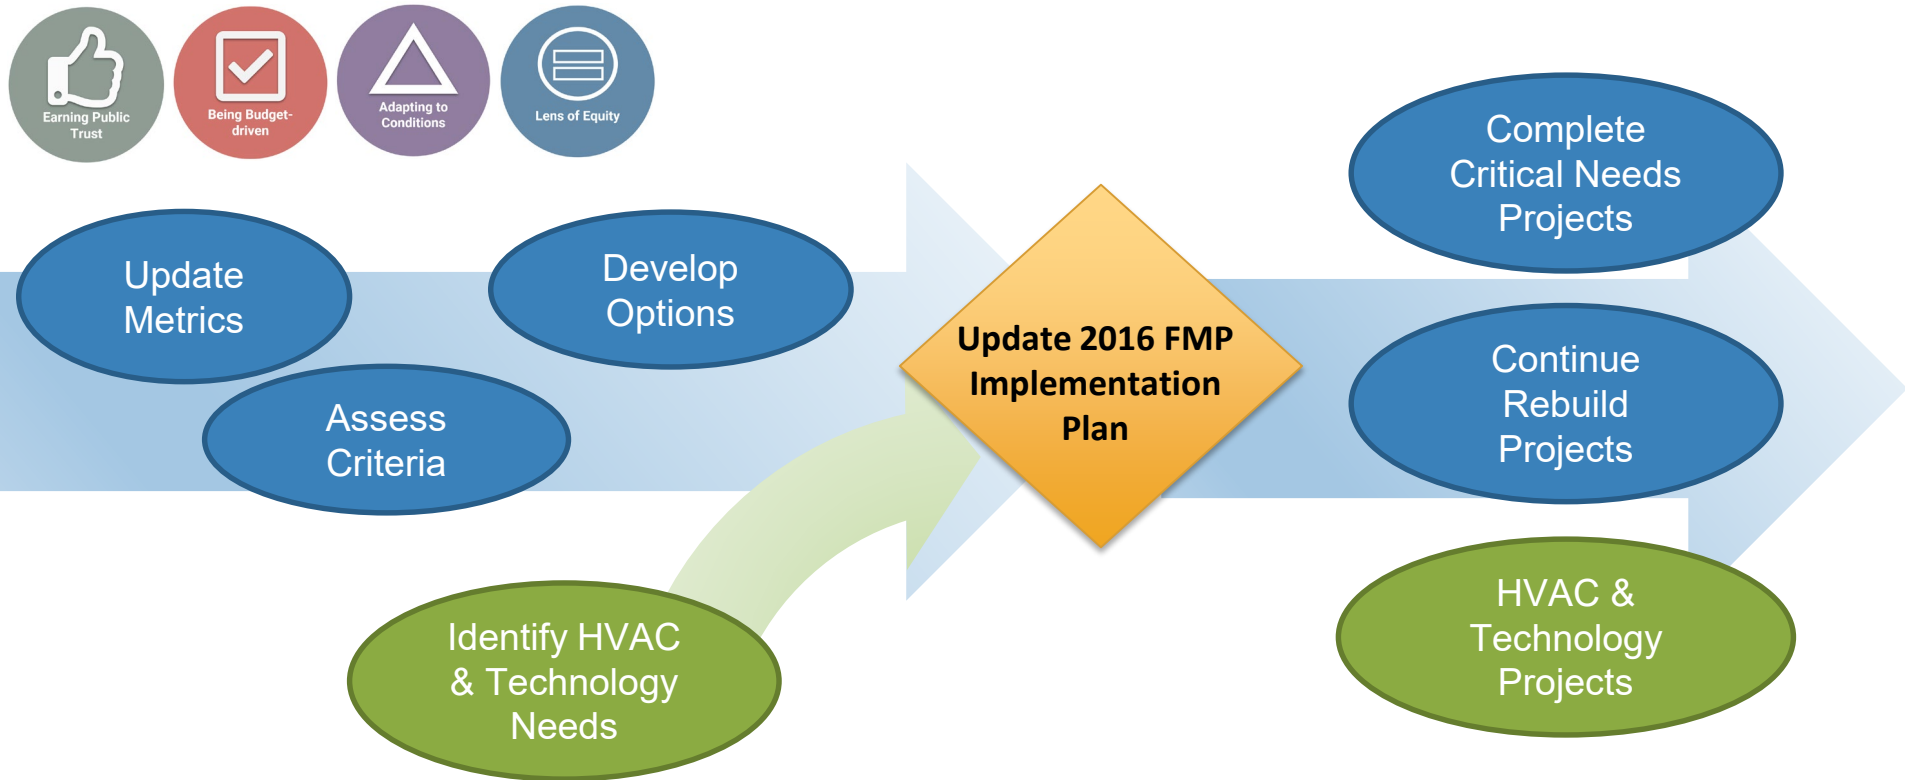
Earning Public Trust

Being Budget-driven

Adapting to Conditions

Lens of Equity

Update Metrics

Assess Criteria

Develop Options

Identify HVAC & Technology Needs

Update 2016 FMP Implementation Plan

Complete Critical Needs Projects

Continue Rebuild Projects

HVAC & Technology Projects